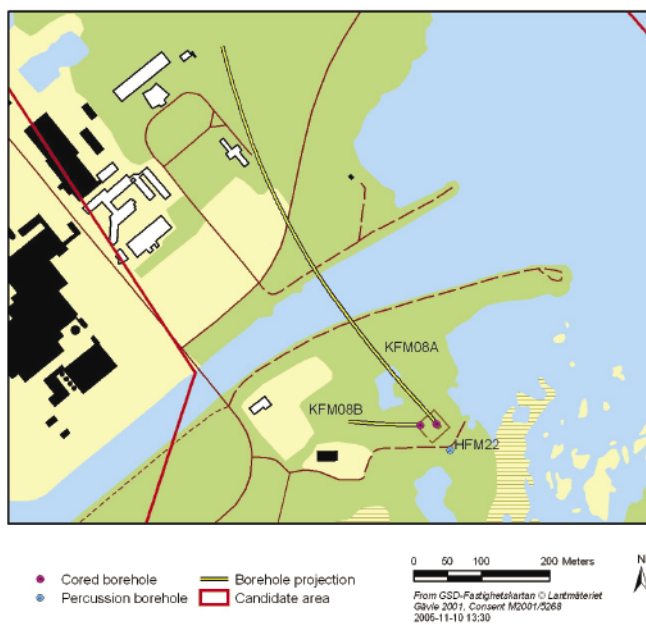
KFM08A

KFM08B

HFM22

Cored borehole
Percussion borehole
Borehole projection
Candidate area

0 50 100 200 Meters

From GSD-Fastighetskartan © Lantmäteriet Gävle 2001, Consent M2001/5268
2005-11-10 13:30

N